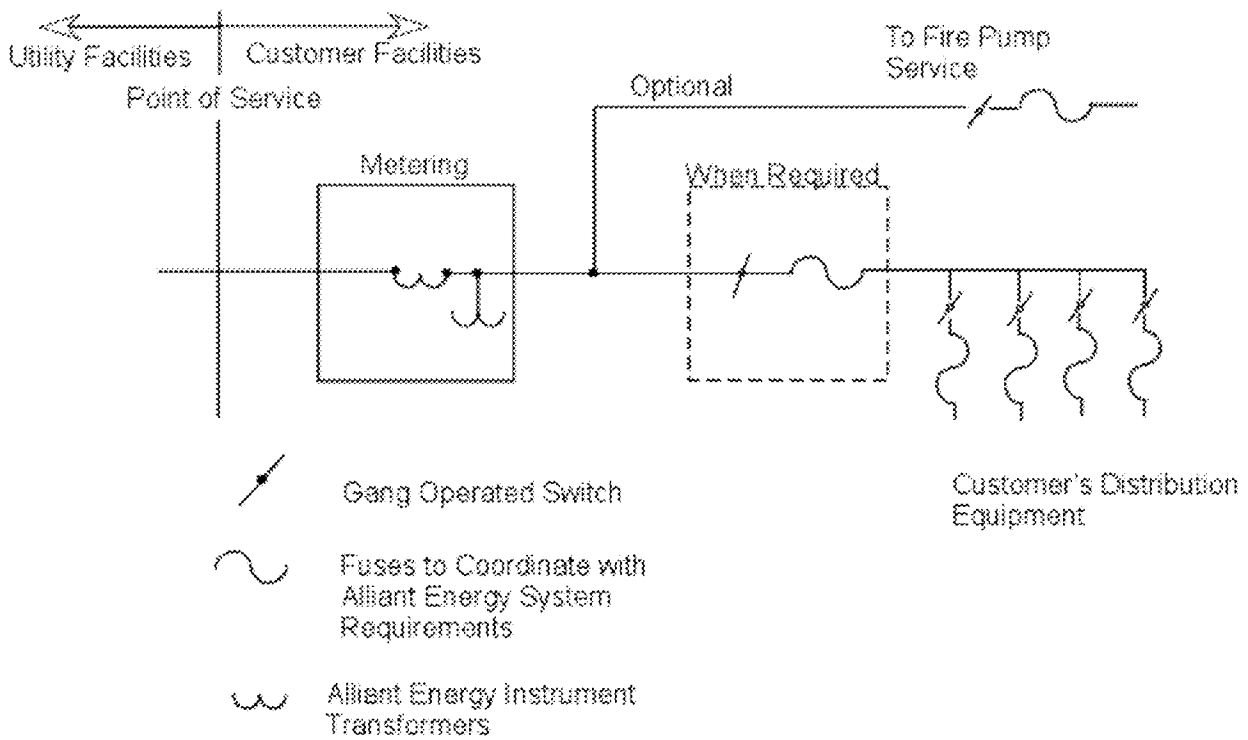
Utility Facilities | Customer Facilities

Point of Service

To Fire Pump Service

Optional

Metering

When Required

Gang Operated Switch

Fuses to Coordinate with Alliant Energy System Requirements

Alliant Energy Instrument Transformers

Customer's Distribution Equipment